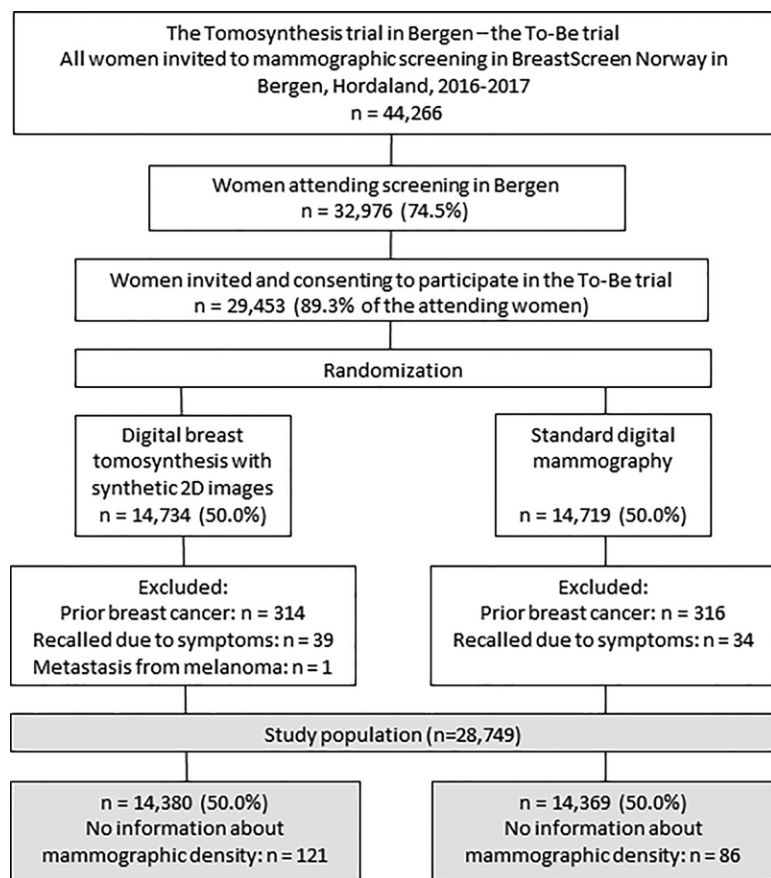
The Tomosynthesis trial in Bergen – the To-Be trial
All women invited to mammographic screening in BreastScreen Norway in Bergen, Hordaland, 2016-2017
n = 44,266

Women attending screening in Bergen
n = 32,976 (74.5%)

Women invited and consenting to participate in the To-Be trial
n = 29,453 (89.3% of the attending women)

Randomization

Digital breast tomosynthesis with synthetic 2D images
n = 14,734 (50.0%)

Standard digital mammography
n = 14,719 (50.0%)

Excluded:
Prior breast cancer: n = 314
Recalled due to symptoms: n = 39
Metastasis from melanoma: n = 1

Excluded:
Prior breast cancer: n = 316
Recalled due to symptoms: n = 34

Study population (n=28,749)

n = 14,380 (50.0%)
No information about mammographic density: n = 121

n = 14,369 (50.0%)
No information about mammographic density: n = 86